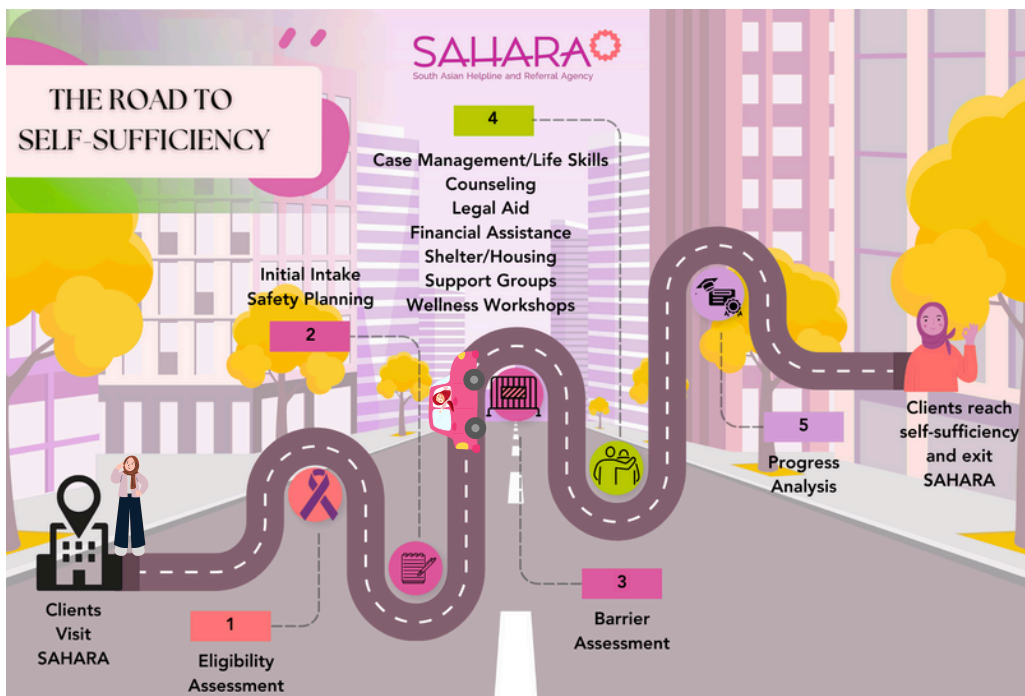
SAHARA
South Asian Helpline and Referral Agency

THE ROAD TO SELF-SUFFICIENCY

4
Case Management/Life Skills
Counseling
Legal Aid
Financial Assistance
Shelter/Housing
Support Groups
Wellness Workshops

Initial Intake
Safety Planning
2

5
Progress Analysis

Clients reach self-sufficiency and exit SAHARA

3
Barrier Assessment

Clients Visit SAHARA

1
Eligibility Assessment